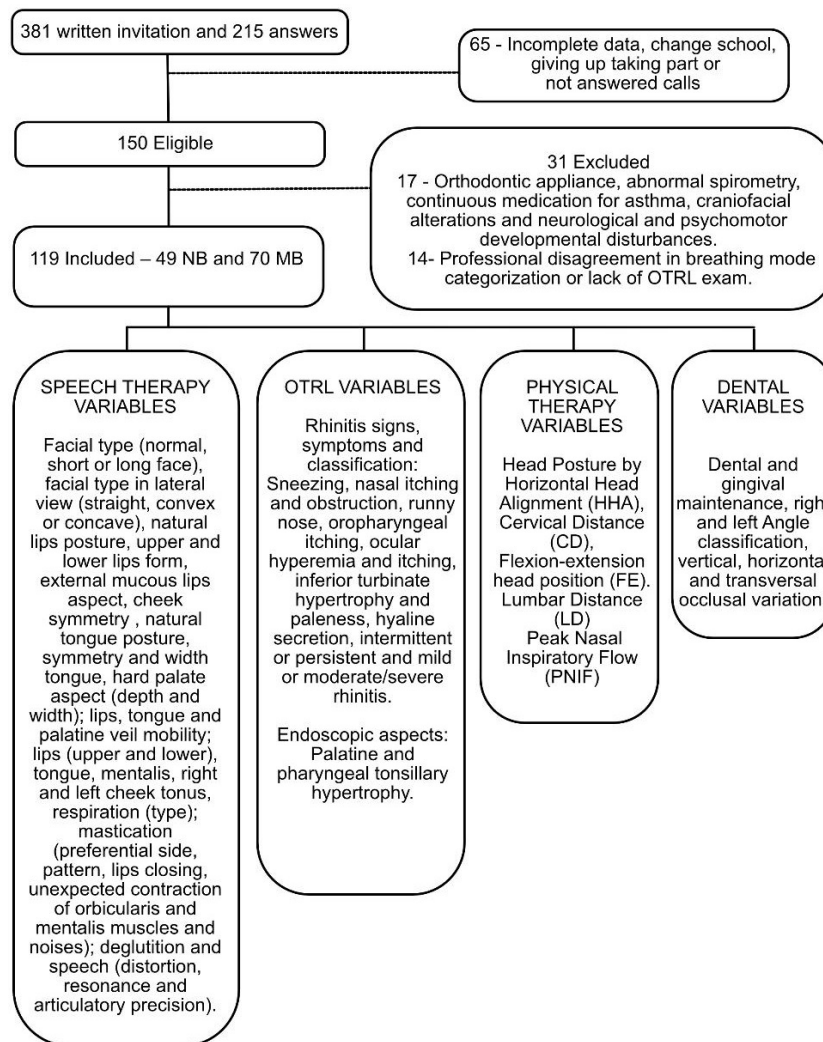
381 written invitation and 215 answers

65 - Incomplete data, change school, giving up taking part or not answered calls

150 Eligible

31 Excluded
17 - Orthodontic appliance, abnormal spirometry, continuous medication for asthma, craniofacial alterations and neurological and psychomotor developmental disturbances.
14- Professional disagreement in breathing mode categorization or lack of OTRL exam.

119 Included – 49 NB and 70 MB

SPEECH THERAPY VARIABLES

Facial type (normal, short or long face), facial type in lateral view (straight, convex or concave), natural lips posture, upper and lower lips form, external mucous lips aspect, cheek symmetry , natural tongue posture, symmetry and width tongue, hard palate aspect (depth and width); lips, tongue and palatine veil mobility; lips (upper and lower), tongue, mentalis, right and left cheek tonus, respiration (type); mastication (preferential side, pattern, lips closing, unexpected contraction of orbicularis and mentalis muscles and noises); deglutition and speech (distortion, resonance and articulatory precision).

OTRL VARIABLES

Rhinitis signs, symptoms and classification: Sneezing, nasal itching and obstruction, runny nose, oropharyngeal itching, ocular hyperemia and itching, inferior turbinate hypertrophy and paleness, hyaline secretion, intermittent or persistent and mild or moderate/severe rhinitis.

Endoscopic aspects: Palatine and pharyngeal tonsillary hypertrophy.

PHYSICAL THERAPY VARIABLES

Head Posture by Horizontal Head Alignment (HHA), Cervical Distance (CD), Flexion-extension head position (FE). Lumbar Distance (LD) Peak Nasal Inspiratory Flow (PNIF)

DENTAL VARIABLES

Dental and gingival maintenance, righ and left Angle classification, vertical, horizonta and transversal occlusal variation